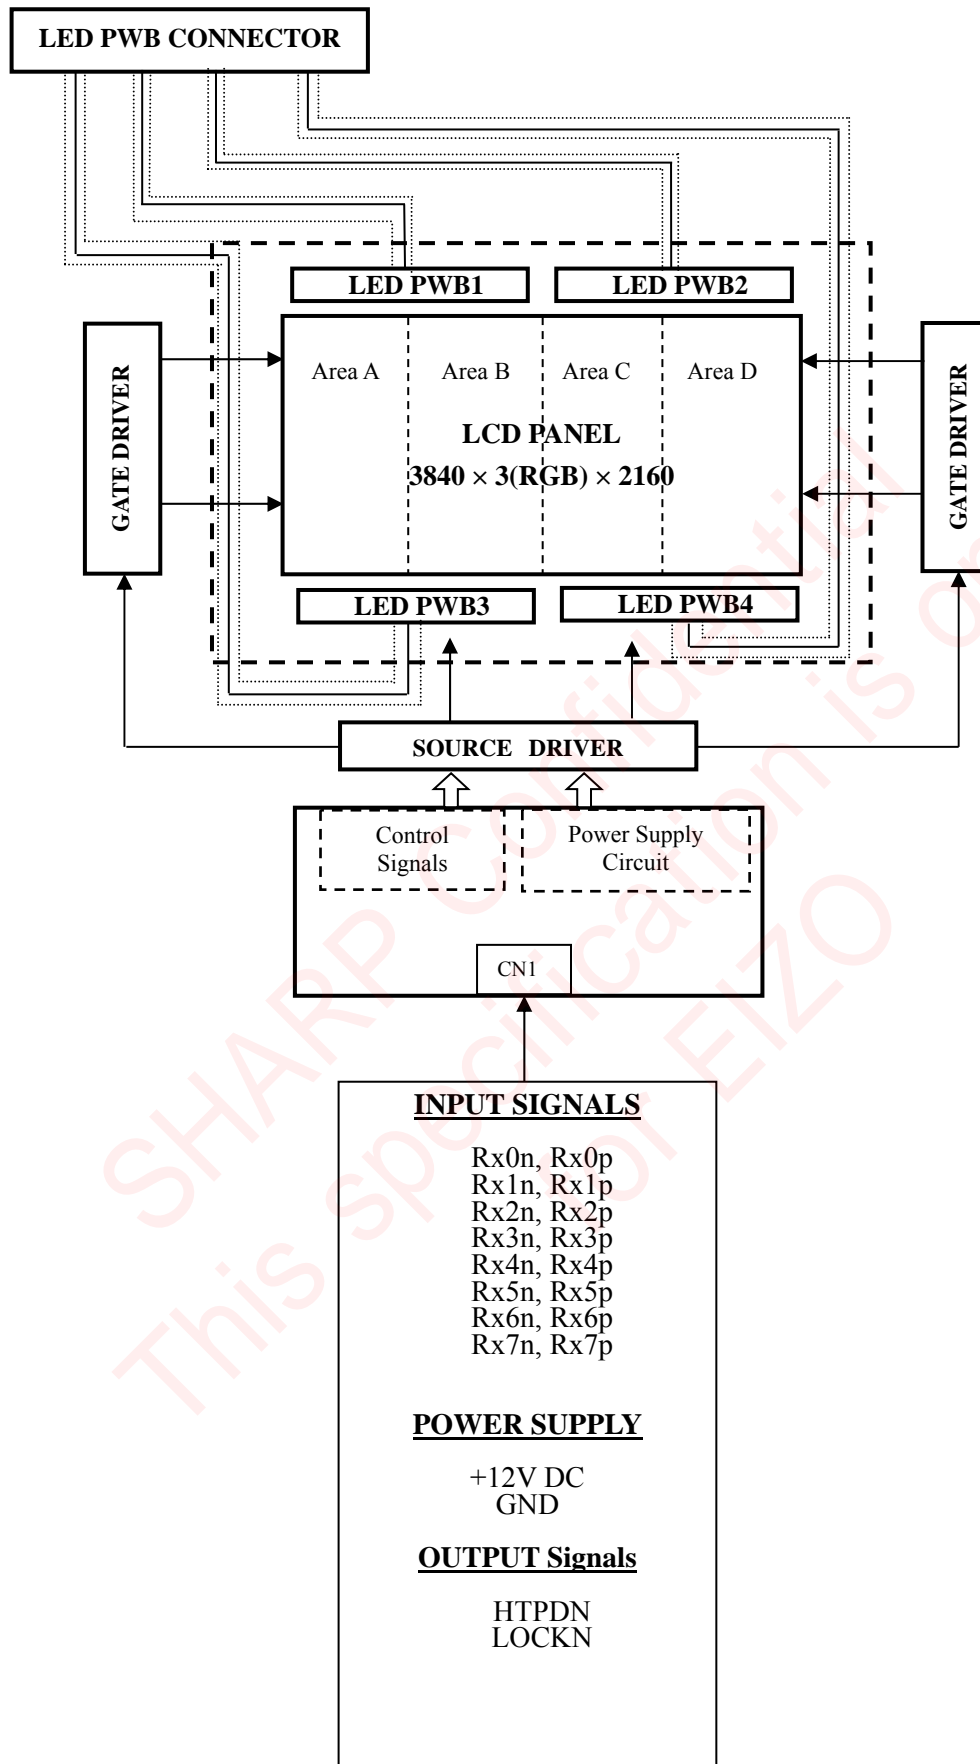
LED PWB CONNECTOR

LED PWB1

LED PWB2

GATE DRIVER

Area A

Area B

Area C

Area D

LCD PANEL

3840 × 3(RGB) × 2160

GATE DRIVER

LED PWB3

LED PWB4

SOURCE DRIVER

Control Signals

Power Supply Circuit

CN1

INPUT SIGNALS

Rx0n, Rx0p
Rx1n, Rx1p
Rx2n, Rx2p
Rx3n, Rx3p
Rx4n, Rx4p
Rx5n, Rx5p
Rx6n, Rx6p
Rx7n, Rx7p

POWER SUPPLY

+12V DC
GND

OUTPUT Signals

HTPDN
LOCKN

SHARP Confidential
This specification is of EIZO